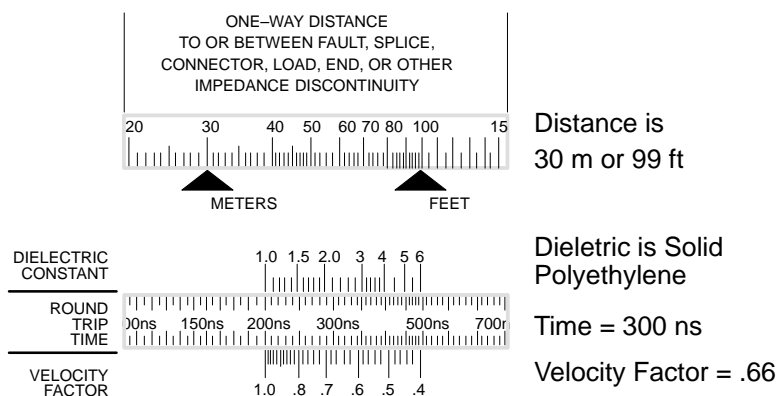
ONE–WAY DISTANCE TO OR BETWEEN FAULT, SPLICE, CONNECTOR, LOAD, END, OR OTHER IMPEDANCE DISCONTINUITY

20 30 40 50 60 70 80 100 15

METERS FEET

Distance is 30 m or 99 ft

DIELECTRIC CONSTANT

1.0 1.5 2.0 3 4 5 6

ROUND TRIP TIME

)0ns 150ns 200ns 300ns 500ns 700r

VELOCITY FACTOR

1.0 .8 .7 .6 .5 .4

Dieletric is Solid Polyethylene

Time = 300 ns

Velocity Factor = .66